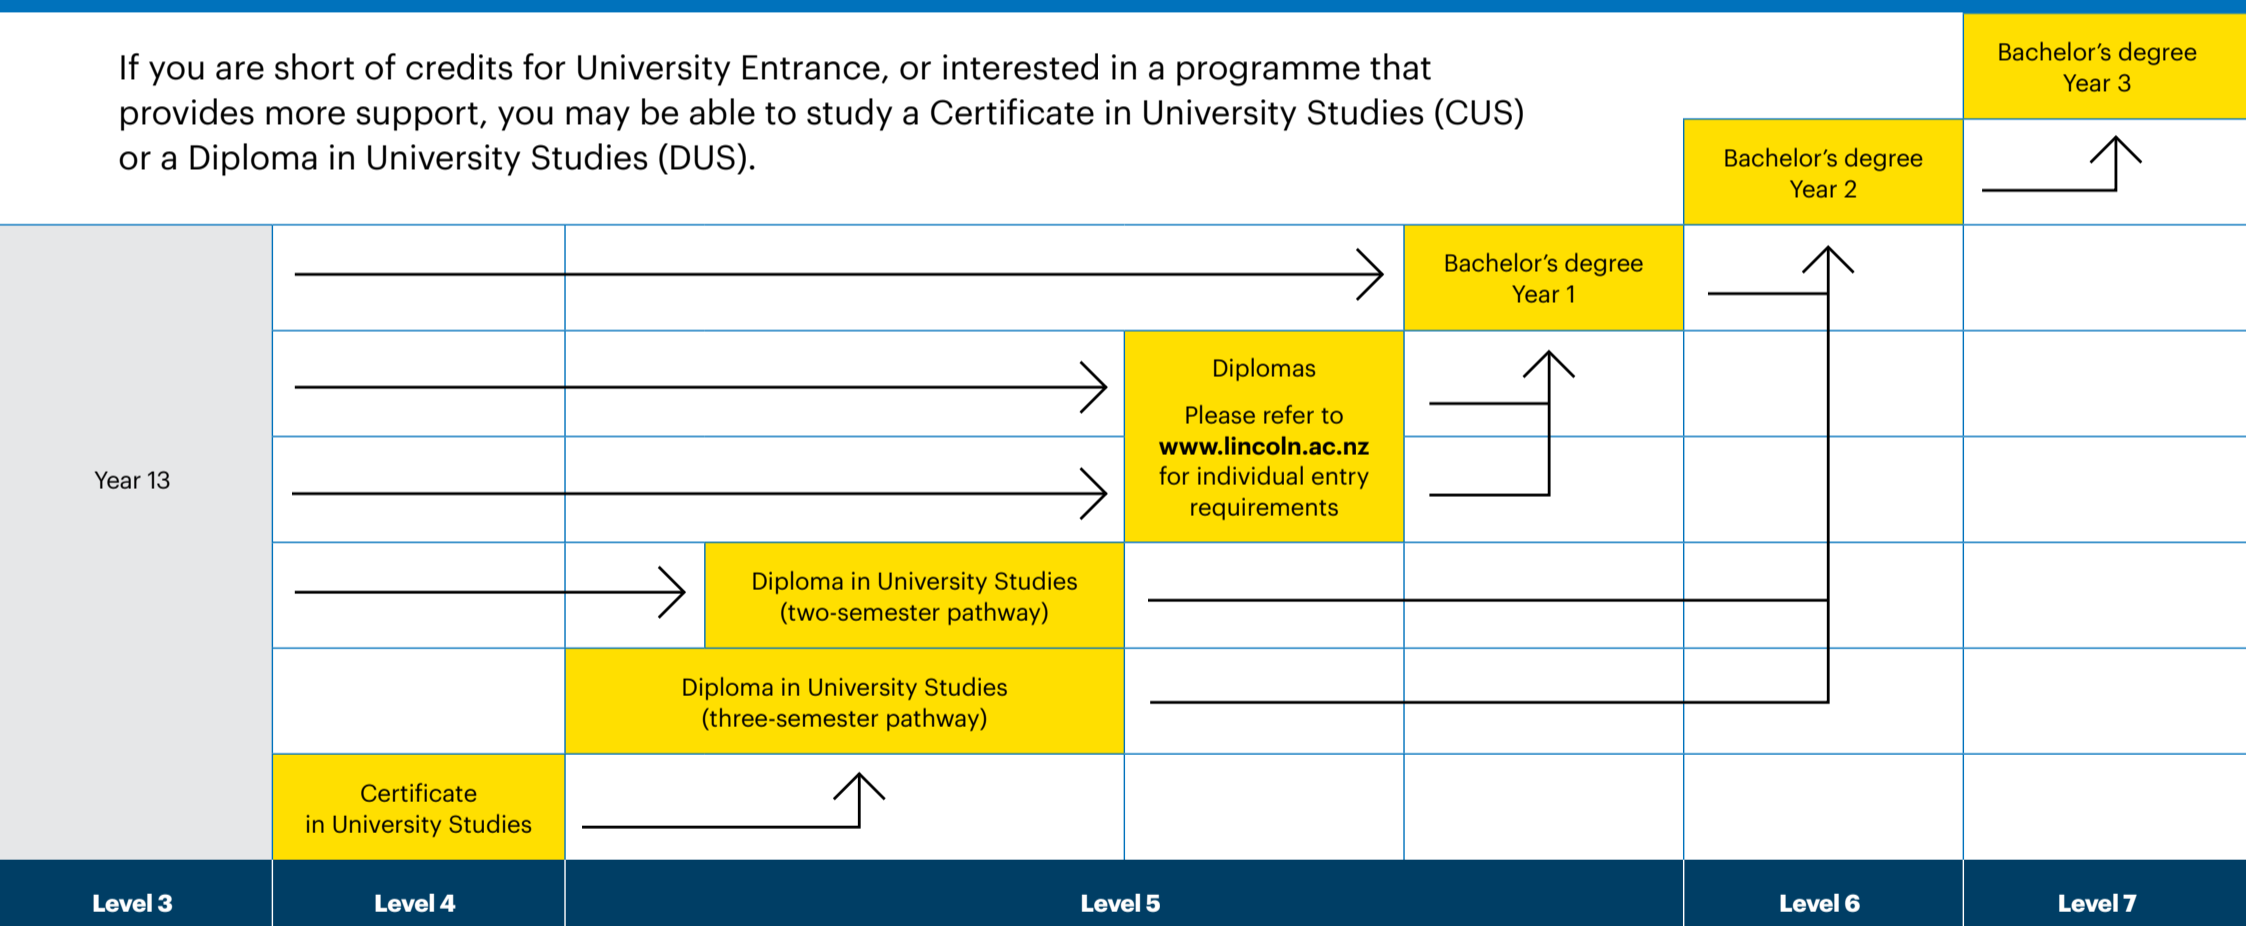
If you are short of credits for University Entrance, or interested in a programme that provides more support, you may be able to study a Certificate in University Studies (CUS) or a Diploma in University Studies (DUS).

Bachelor's degree Year 3

Bachelor's degree Year 2

Bachelor's degree Year 1

Diplomas

Please refer to **www.lincoln.ac.nz** for individual entry requirements

Year 13

Diploma in University Studies (two-semester pathway)

Diploma in University Studies (three-semester pathway)

Certificate in University Studies

Level 3

Level 4

Level 5

Level 6

Level 7